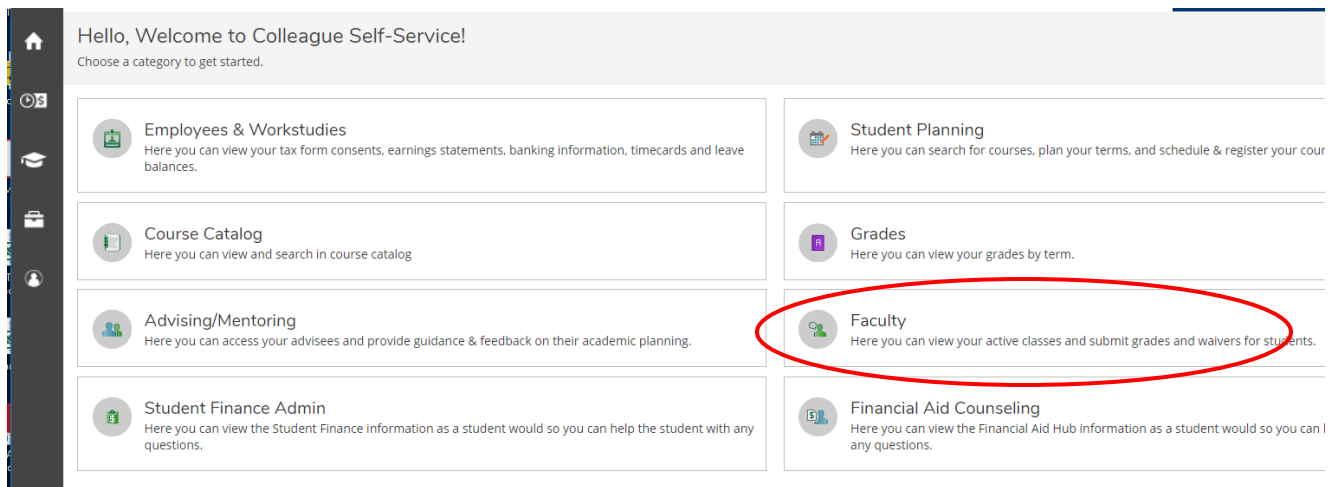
Hello, Welcome to Colleague Self-Service!
Choose a category to get started.

Employees & Workstudies
Here you can view your tax form consents, earnings statements, banking information, timecards and leave balances.

Student Planning
Here you can search for courses, plan your terms, and schedule & register your cour

Course Catalog
Here you can view and search in course catalog

Grades
Here you can view your grades by term.

Advising/Mentoring
Here you can access your advisees and provide guidance & feedback on their academic planning.

Faculty
Here you can view your active classes and submit grades and waivers for students.

Student Finance Admin
Here you can view the Student Finance information as a student would so you can help the student with any questions.

Financial Aid Counseling
Here you can view the Financial Aid Hub information as a student would so you can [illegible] any questions.